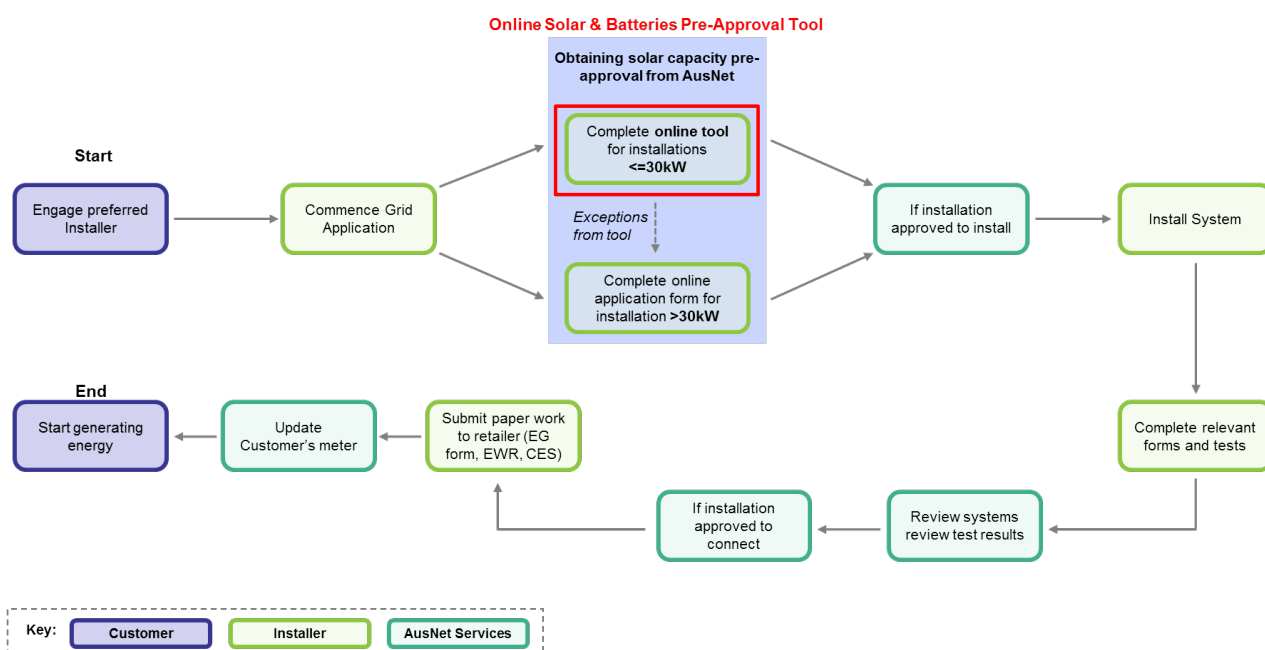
Online Solar & Batteries Pre-Approval Tool

Obtaining solar capacity pre-approval from AusNet

Start

Engage preferred Installer

Commence Grid Application

Complete **online tool** for installations **<=30kW**

*Exceptions from tool*

Complete online application form for installation **>30kW**

If installation approved to install

Install System

Complete relevant forms and tests

Review systems review test results

If installation approved to connect

Submit paper work to retailer (EG form, EWR, CES)

Update Customer's meter

End

Start generating energy

Key: Customer Installer AusNet Services